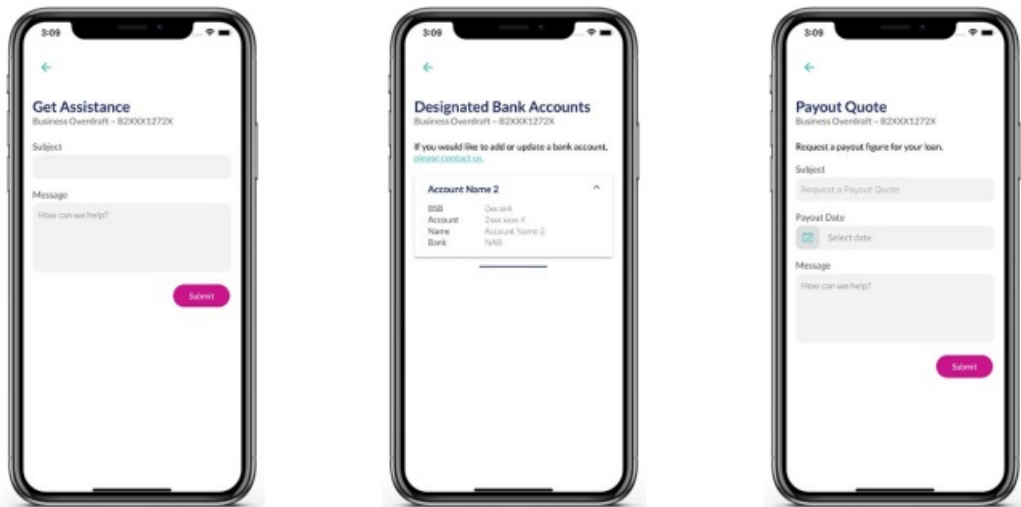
3:09

←

Get Assistance

Business Overdraft – B2XXX1272X

Subject

Message

How can we help?

Submit

3:09

←

Designated Bank Accounts

Business Overdraft – B2XXX1272X

If you would like to add or update a bank account, please contact us.

Account Name 2

| BSB | 0xx-xx4 |
|---|---|
| Account | 2xxx xxxx 4 |
| Name | Account Name 2 |
| Bank | NAB |

3:09

←

Payout Quote

Business Overdraft – B2XXX1272X

Request a payout figure for your loan.

Subject

Request a Payout Quote

Payout Date

Select date

Message

How can we help?

Submit